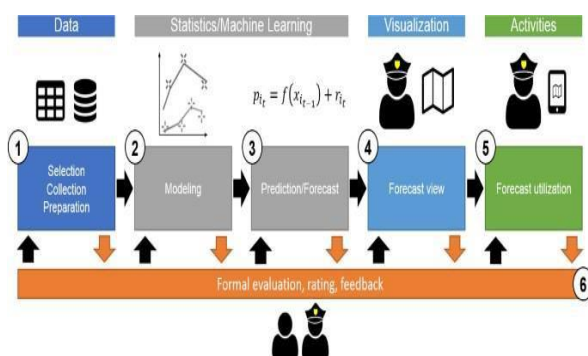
Data

Statistics/Machine Learning

Visualization

Activities

$p_{i_t} = f(x_{i_{t-1}}) + r_{i_t}$

1
Selection
Collection
Preparation

2
Modeling

3
Prediction/Forecast

4
Forecast view

5
Forecast utilization

Formal evaluation, rating, feedback

6